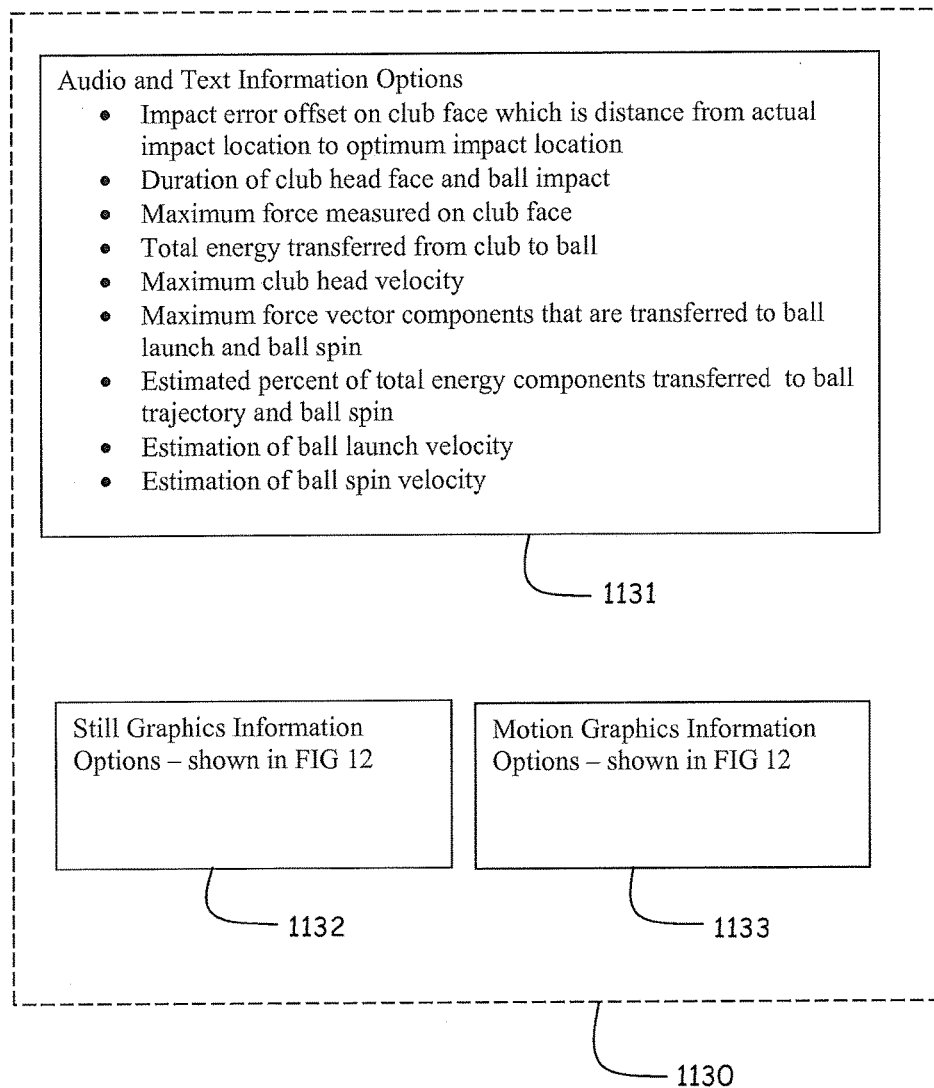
Audio and Text Information Options

- Impact error offset on club face which is distance from actual impact location to optimum impact location
- Duration of club head face and ball impact
- Maximum force measured on club face
- Total energy transferred from club to ball
- Maximum club head velocity
- Maximum force vector components that are transferred to ball launch and ball spin
- Estimated percent of total energy components transferred to ball trajectory and ball spin
- Estimation of ball launch velocity
- Estimation of ball spin velocity

1131

Still Graphics Information Options – shown in FIG 12

Motion Graphics Information Options – shown in FIG 12

1132

1133

1130